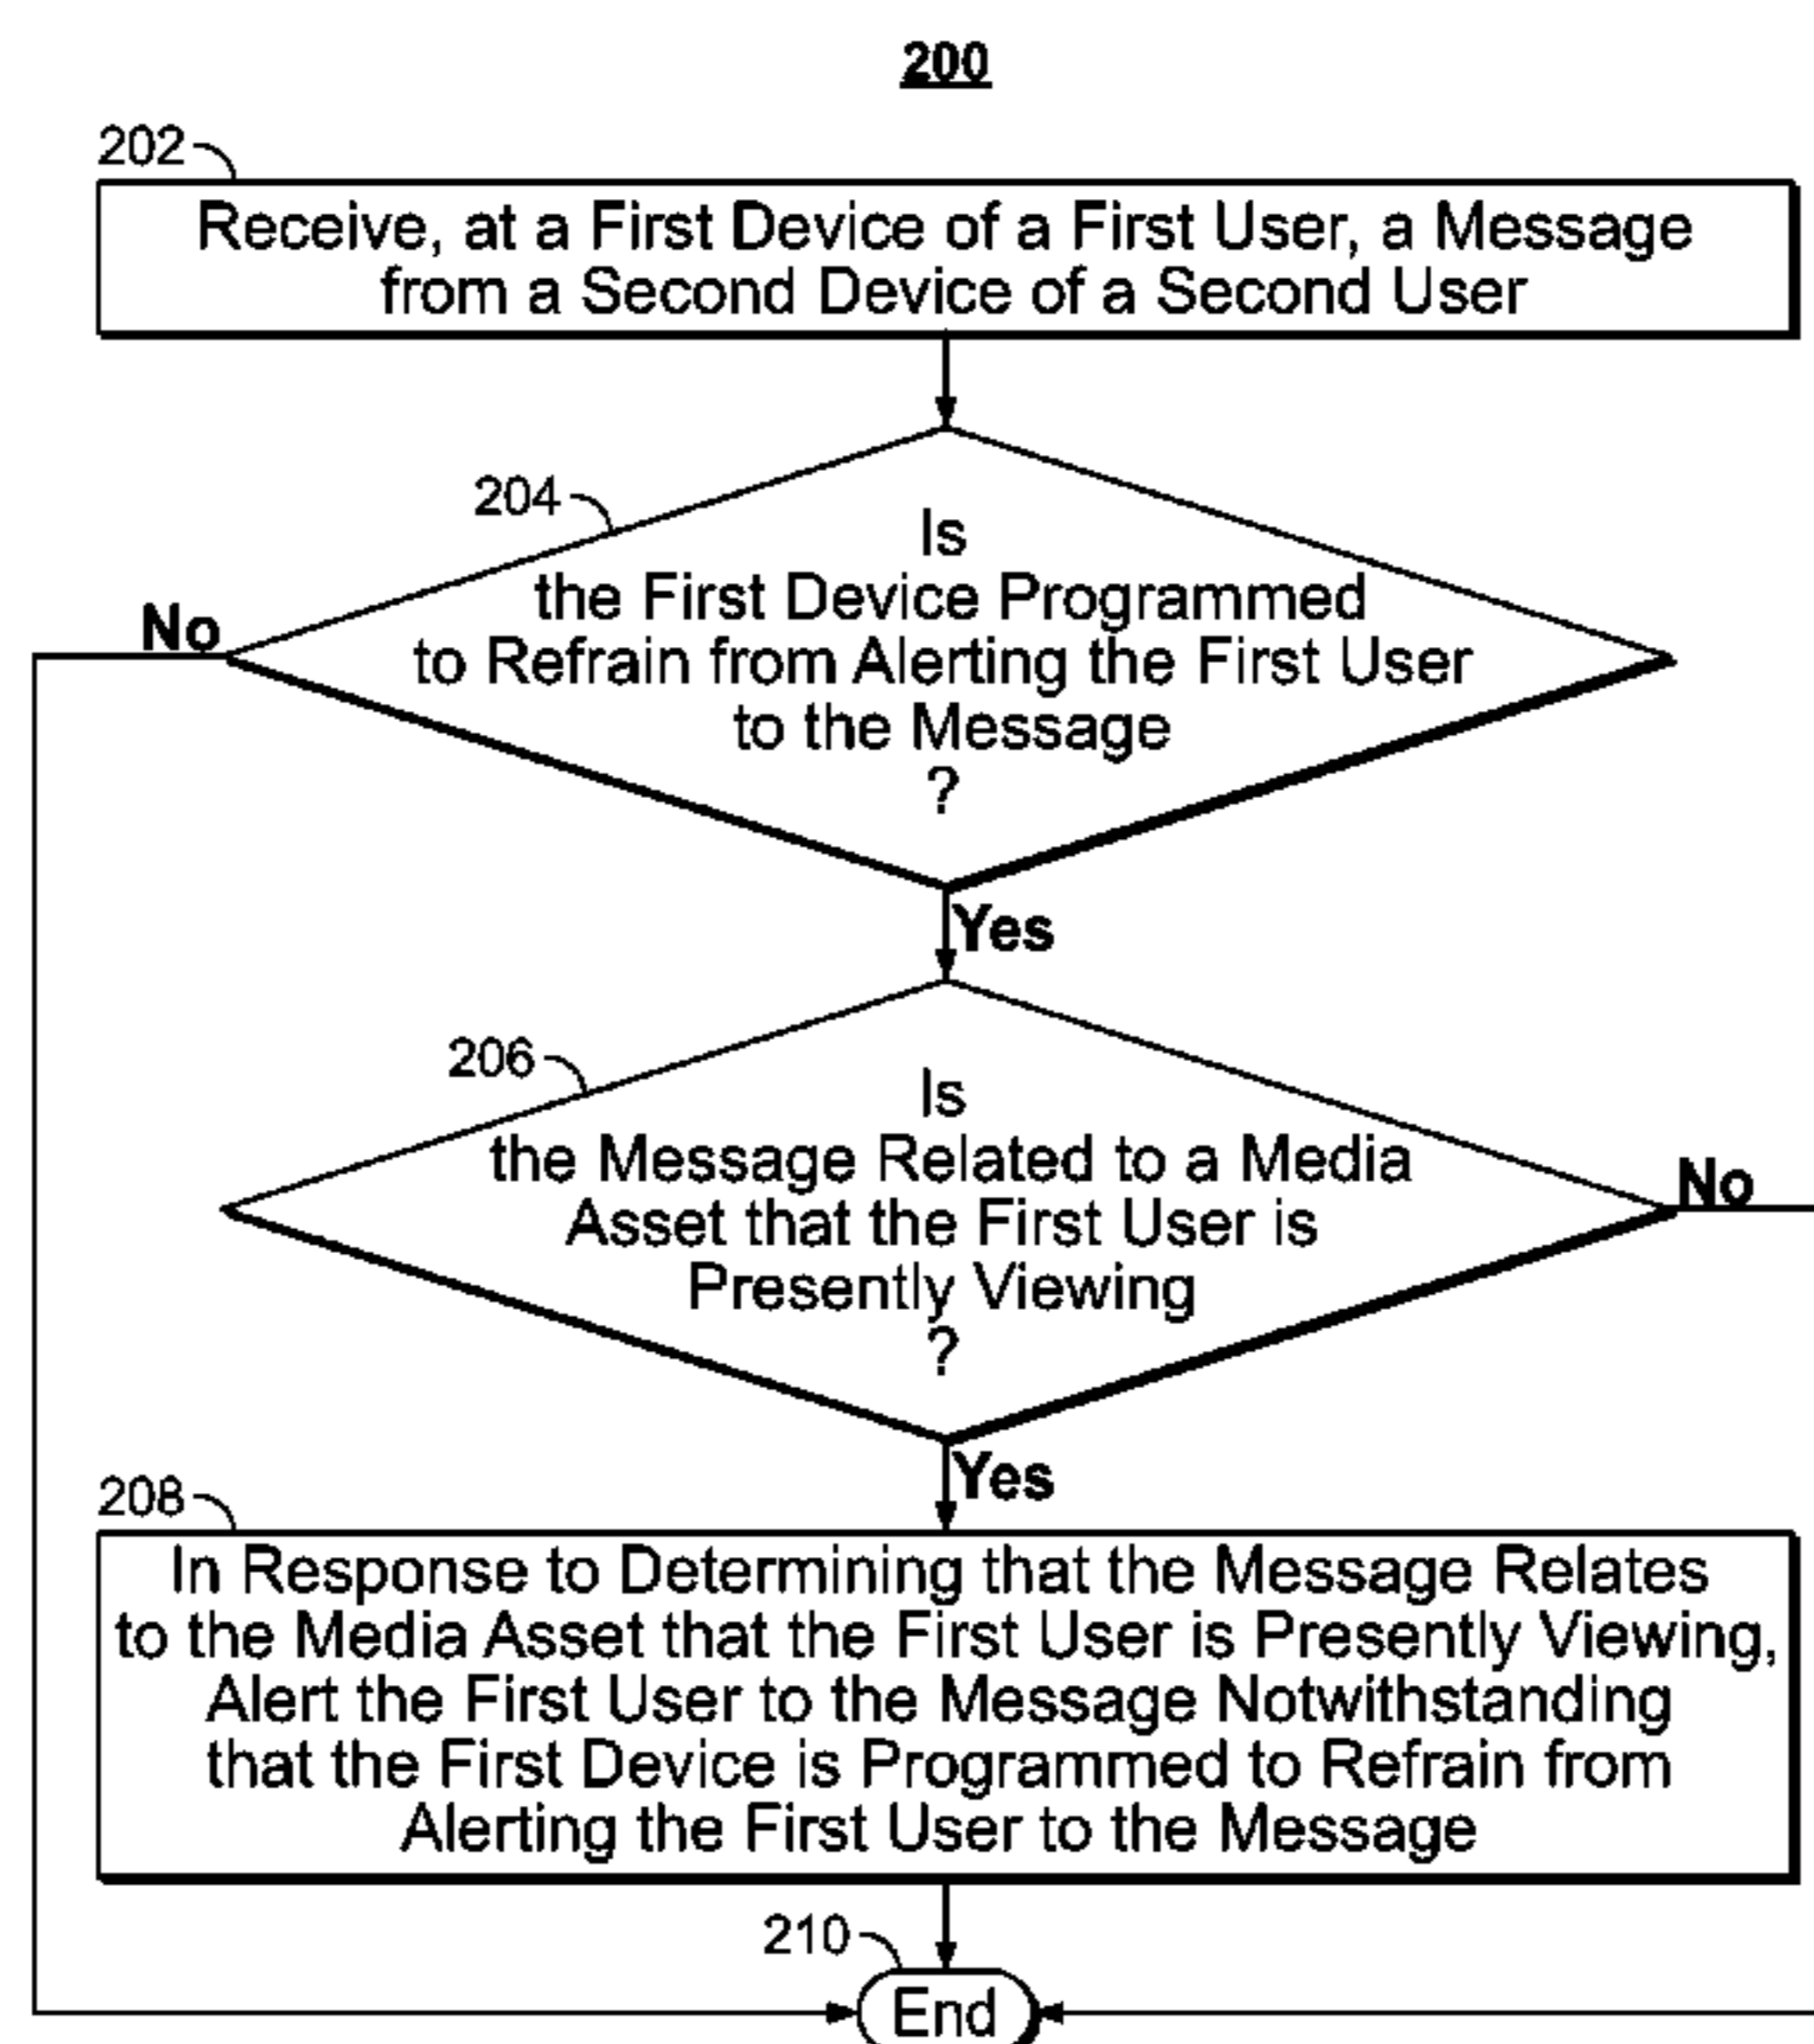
200

202

Receive, at a First Device of a First User, a Message from a Second Device of a Second User

204

Is the First Device Programmed to Refrain from Alerting the First User to the Message ?

No

Yes

206

Is the Message Related to a Media Asset that the First User is Presently Viewing ?

No

Yes

208

In Response to Determining that the Message Relates to the Media Asset that the First User is Presently Viewing, Alert the First User to the Message Notwithstanding that the First Device is Programmed to Refrain from Alerting the First User to the Message

210

End